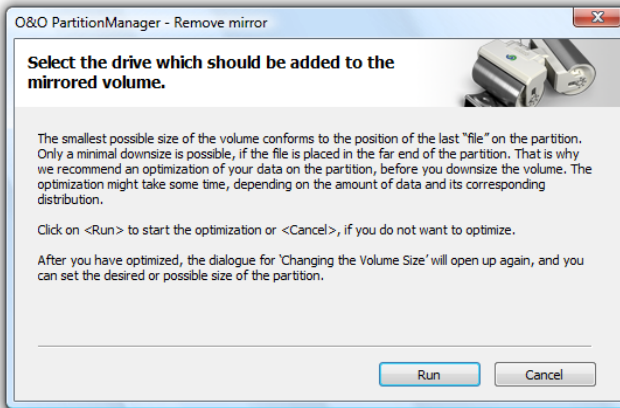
O&O PartitionManager - Remove mirror

Select the drive which should be added to the mirrored volume.

The smallest possible size of the volume conforms to the position of the last "file" on the partition. Only a minimal downsize is possible, if the file is placed in the far end of the partition. That is why we recommend an optimization of your data on the partition, before you downsize the volume. The optimization might take some time, depending on the amount of data and its corresponding distribution.

Click on <Run> to start the optimization or <Cancel>, if you do not want to optimize.

After you have optimized, the dialogue for 'Changing the Volume Size' will open up again, and you can set the desired or possible size of the partition.

Run

Cancel